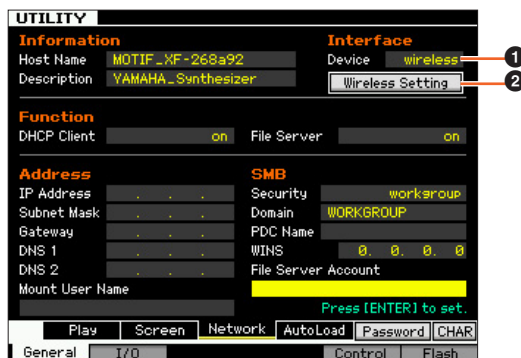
UTILITY

Information
Host Name MOTIF_XF-268a92
Description YAMAHA_Synthesizer

Interface
Device wireless
Wireless Setting

1
2

Function
DHCP Client on
File Server on

Address
IP Address . . .
Subnet Mask . . .
Gateway . . .
DNS 1 . . .
DNS 2 . . .
Mount User Name

SMB
Security workgroup
Domain WORKGROUP
PDC Name
WINS 0. 0. 0. 0
File Server Account

Press [ENTER] to set.

Play | Screen | Network | AutoLoad | Password | CHAR

General | I/O | Control | Flash